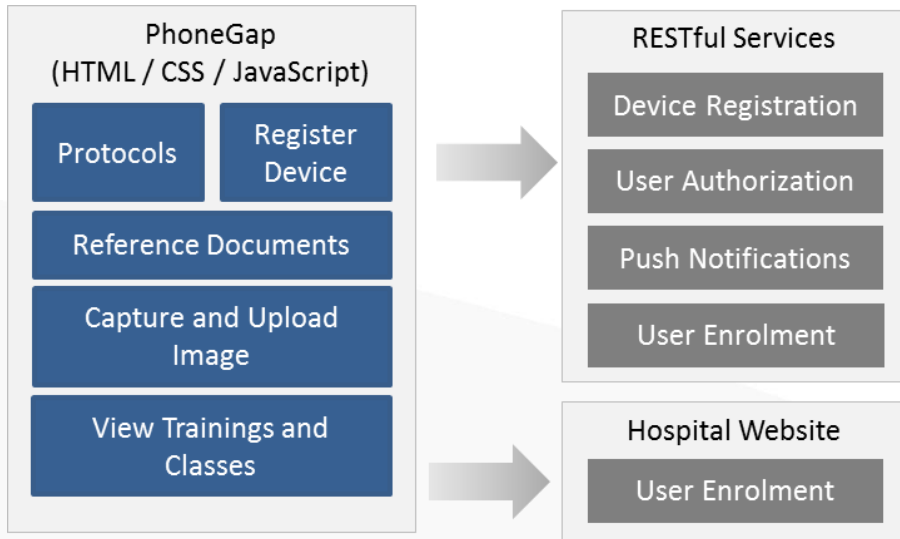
PhoneGap
(HTML / CSS / JavaScript)

Protocols

Register Device

Reference Documents

Capture and Upload Image

View Trainings and Classes

RESTful Services

Device Registration

User Authorization

Push Notifications

User Enrolment

Hospital Website

User Enrolment